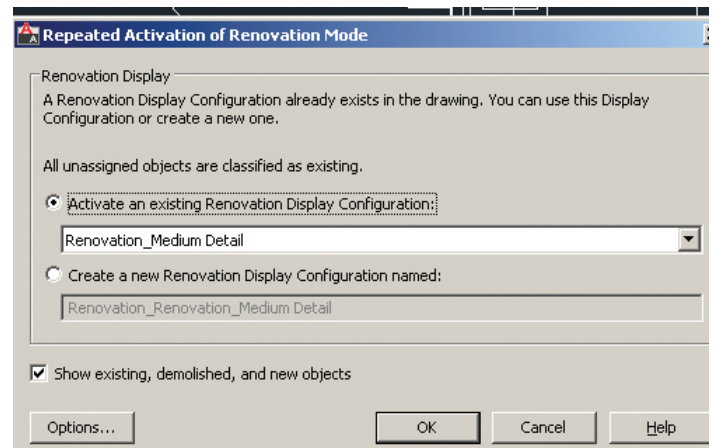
Repeated Activation of Renovation Mode

Renovation Display

A Renovation Display Configuration already exists in the drawing. You can use this Display Configuration or create a new one.

All unassigned objects are classified as existing.

Activate an existing Renovation Display Configuration:

Renovation_Medium Detail

Create a new Renovation Display Configuration named:

Renovation_Renovation_Medium Detail

Show existing, demolished, and new objects

Options...

OK

Cancel

Help